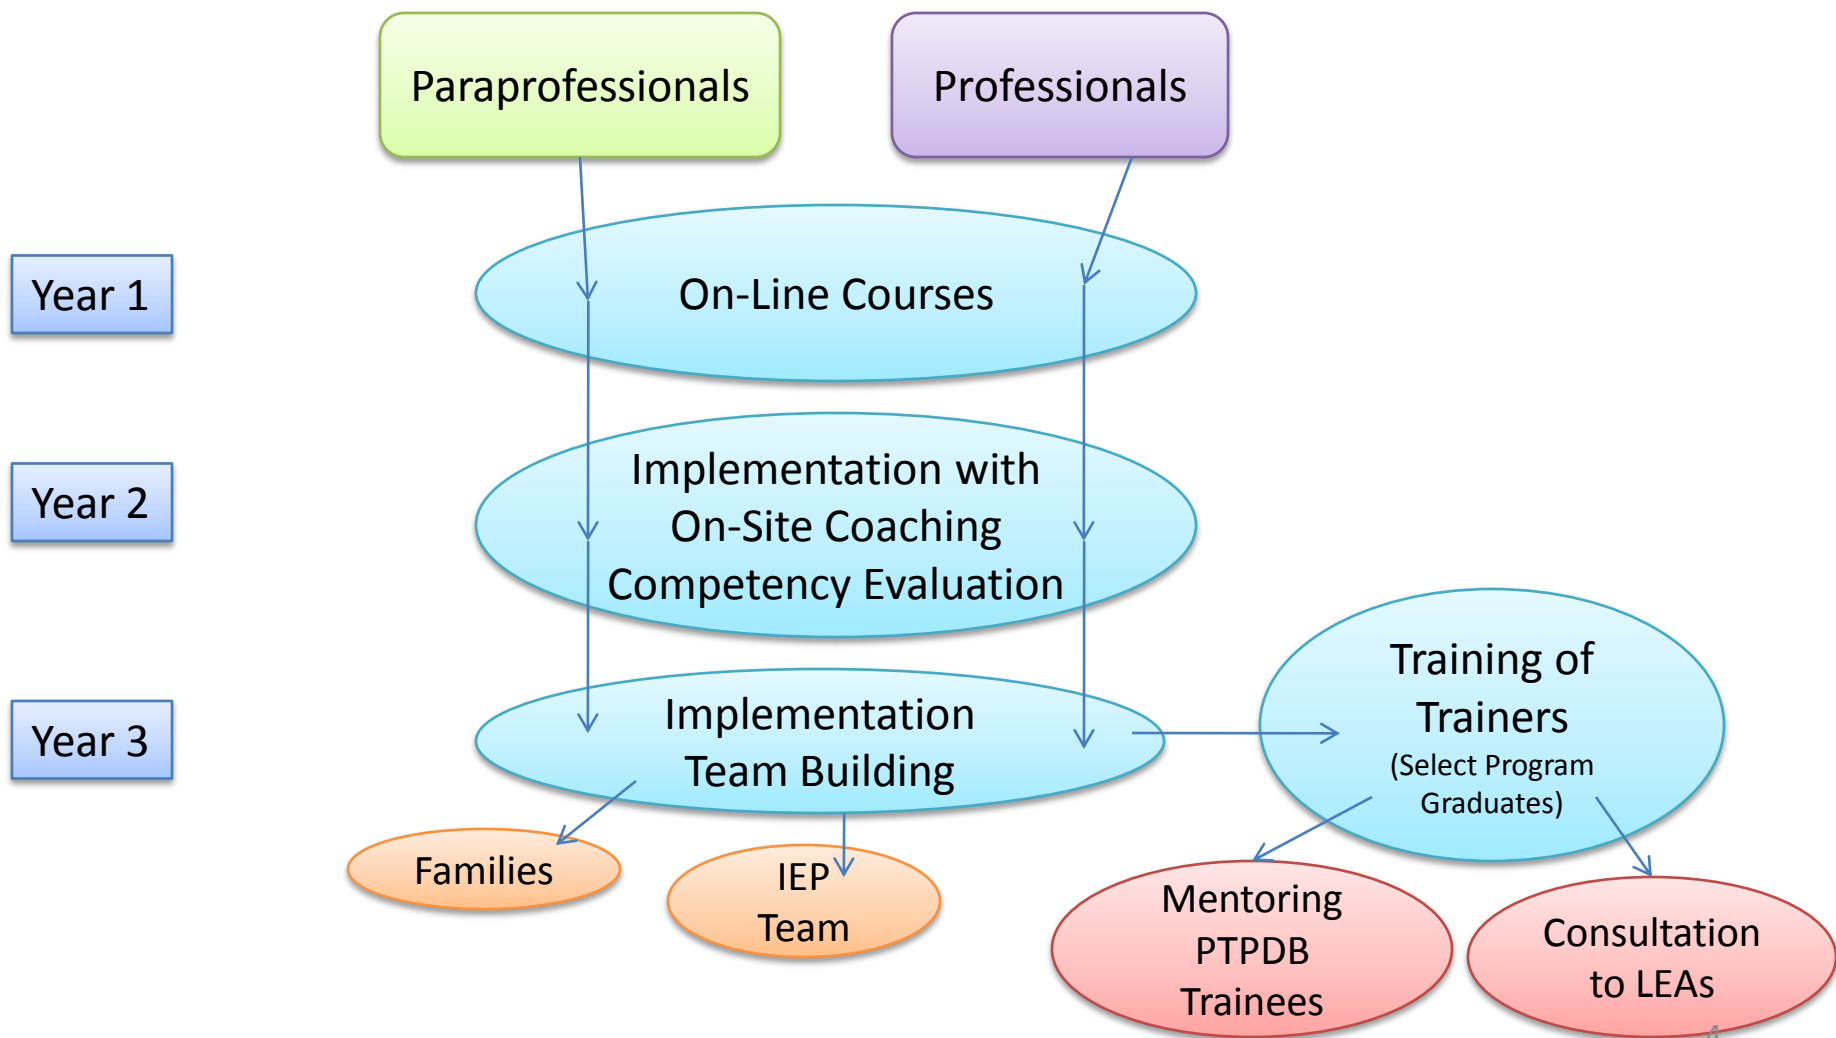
Paraprofessionals

Professionals

Year 1

On-Line Courses

Year 2

Implementation with On-Site Coaching Competency Evaluation

Year 3

Implementation Team Building

Training of Trainers (Select Program Graduates)

Families

IEP Team

Mentoring PTPDB Trainees

Consultation to LEAs